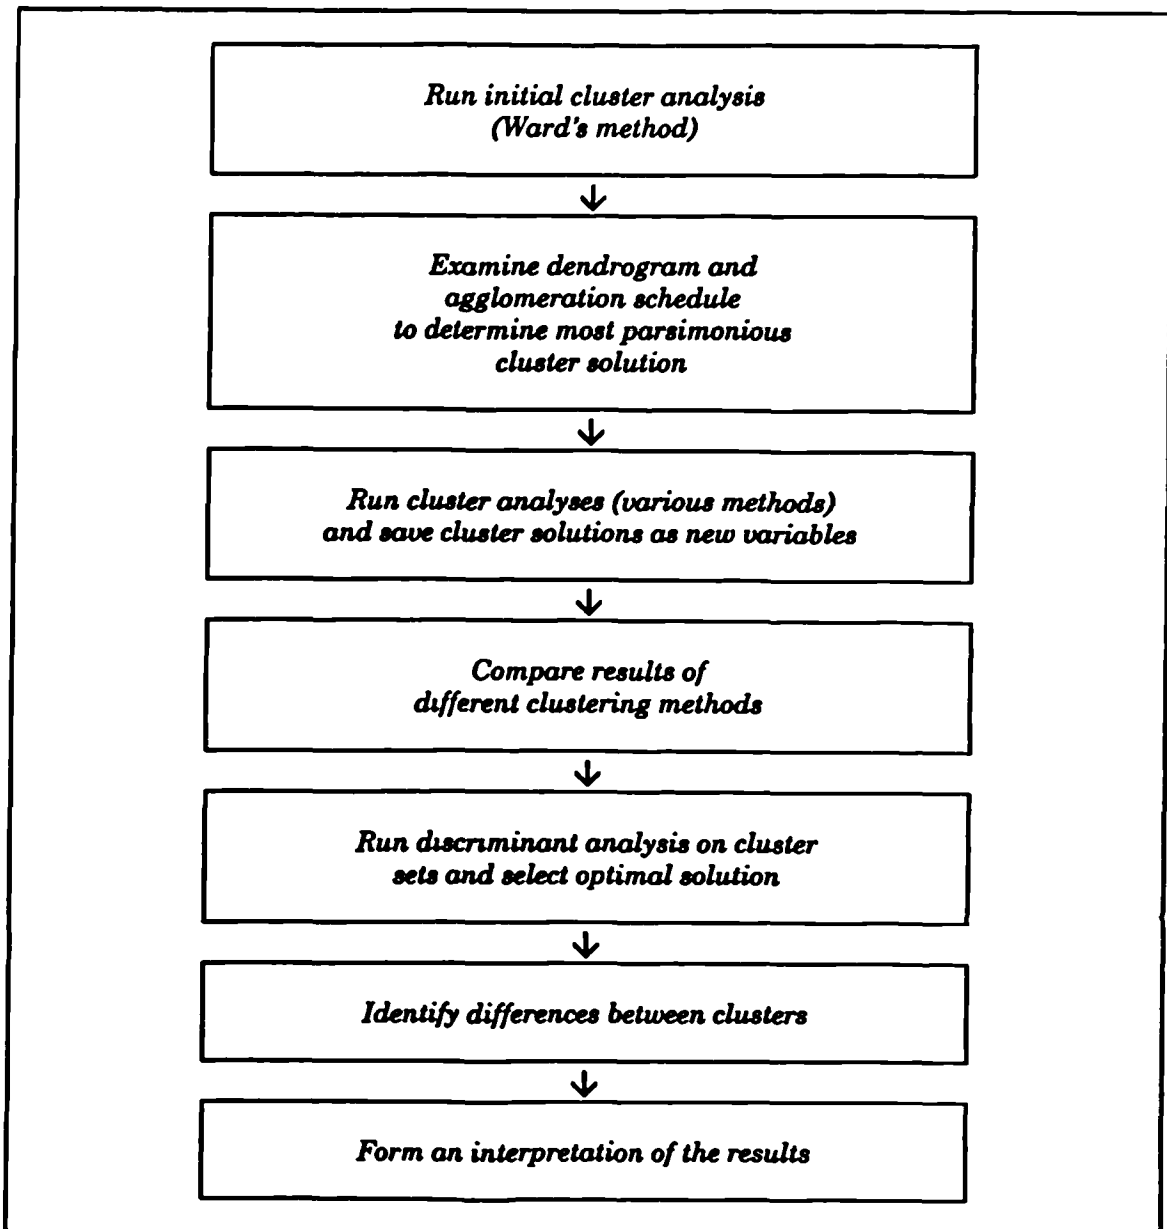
Run initial cluster analysis (Ward's method)

Examine dendrogram and agglomeration schedule to determine most parsimonious cluster solution

Run cluster analyses (various methods) and save cluster solutions as new variables

Compare results of different clustering methods

Run discriminant analysis on cluster sets and select optimal solution

Identify differences between clusters

Form an interpretation of the results